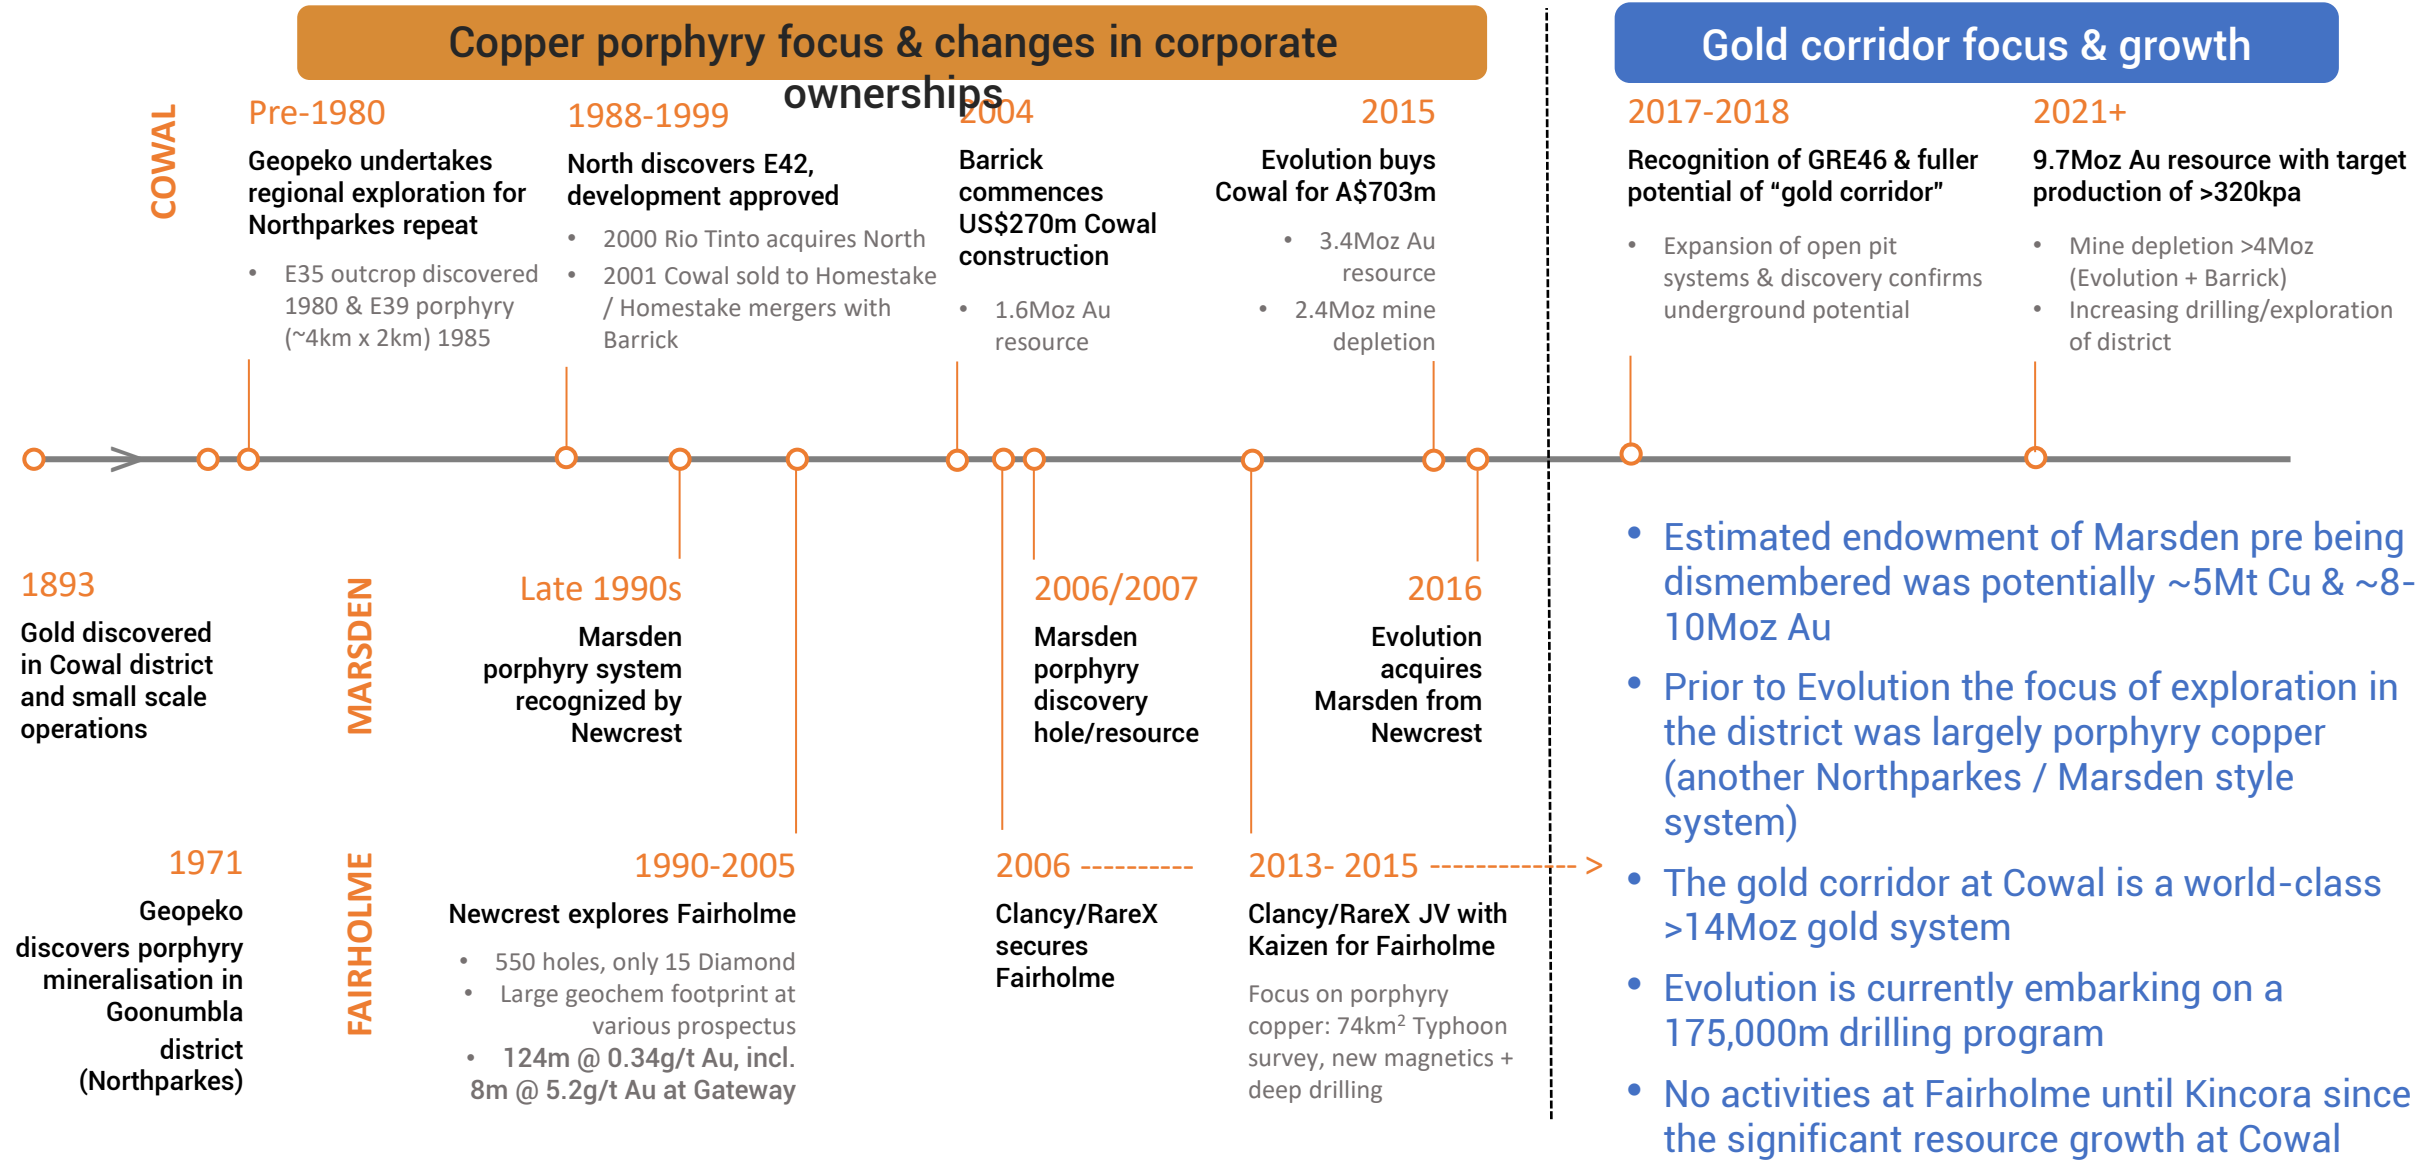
Copper porphyry focus & changes in corporate ownerships

Gold corridor focus & growth

COWAL

Pre-1980

Geopeko undertakes regional exploration for Northparkes repeat

- E35 outcrop discovered 1980 & E39 porphyry (~4km x 2km) 1985

1988-1999

North discovers E42, development approved

- 2000 Rio Tinto acquires North
- 2001 Cowal sold to Homestake / Homestake mergers with Barrick

2004

Barrick commences US\$270m Cowal construction

- 1.6Moz Au resource

2015

Evolution buys Cowal for A\$703m

- 3.4Moz Au resource
- 2.4Moz mine depletion

2017-2018

Recognition of GRE46 & fuller potential of "gold corridor"

- Expansion of open pit systems & discovery confirms underground potential

2021+

9.7Moz Au resource with target production of >320kpa

- Mine depletion >4Moz (Evolution + Barrick)
- Increasing drilling/exploration of district

1893

Gold discovered in Cowal district and small scale operations

MARSDEN

Late 1990s

Marsden porphyry system recognized by Newcrest

2006/2007

Marsden porphyry discovery hole/resource

2016

Evolution acquires Marsden from Newcrest

- Estimated endowment of Marsden pre being dismembered was potentially ~5Mt Cu & ~8-10Moz Au
- Prior to Evolution the focus of exploration in the district was largely porphyry copper (another Northparkes / Marsden style system)
- The gold corridor at Cowal is a world-class >14Moz gold system
- Evolution is currently embarking on a 175,000m drilling program
- No activities at Fairholme until Kincora since the significant resource growth at Cowal

1971

Geopeko discovers porphyry mineralisation in Goonumbla district (Northparkes)

FAIRHOLME

1990-2005

Newcrest explores Fairholme

- 550 holes, only 15 Diamond
- Large geochem footprint at various prospectus
- 124m @ 0.34g/t Au, incl. 8m @ 5.2g/t Au at Gateway

2006 ----------

Clancy/RareX secures Fairholme

2013- 2015 ----------- >

Clancy/RareX JV with Kaizen for Fairholme

Focus on porphyry copper: 74km$^2$ Typhoon survey, new magnetics + deep drilling